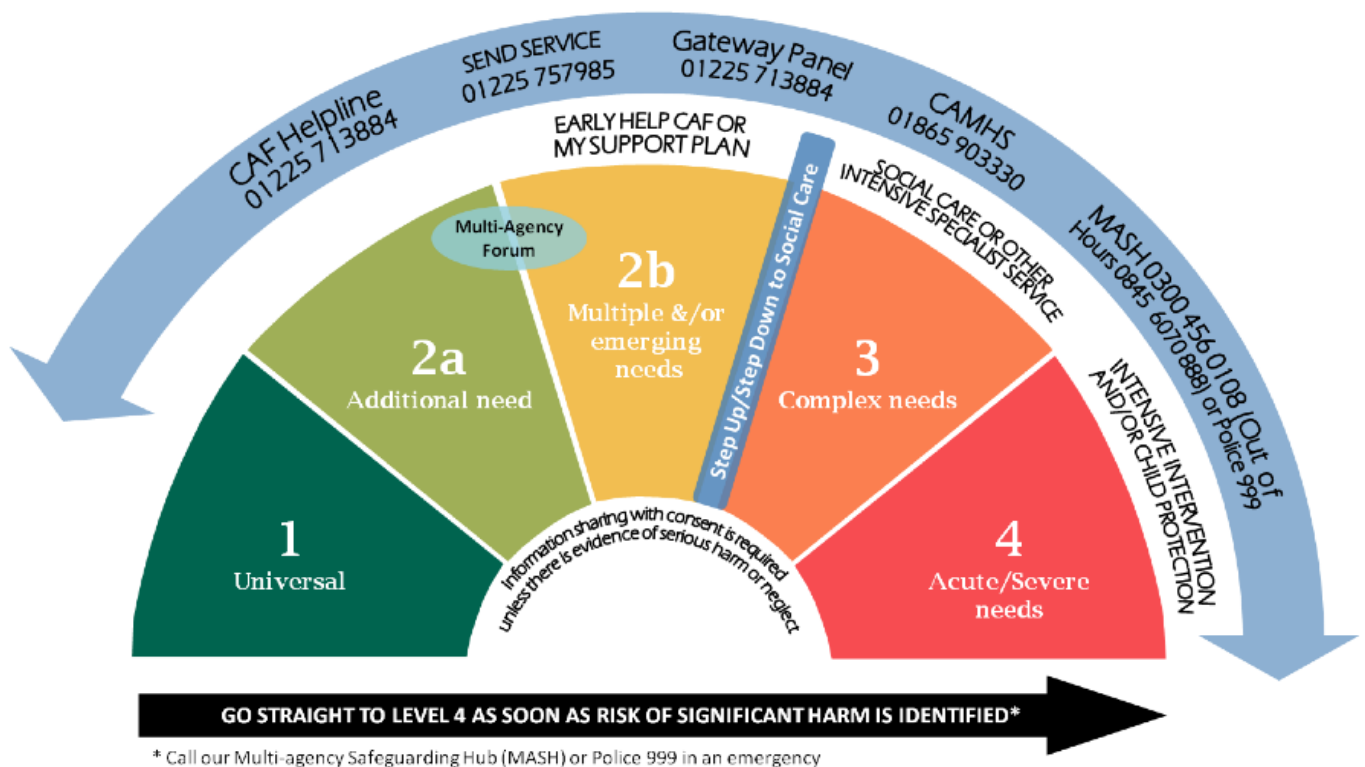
CAF Helpline
01225 713884

SEND SERVICE
01225 757985

Gateway Panel
01225 713884

CAMHS
01865 903330

MASH 0300 456 0108 (Out of Hours 0845 6070888) or Police 999

EARLY HELP CAF OR MY SUPPORT PLAN

SOCIAL CARE OR OTHER INTENSIVE SPECIALIST SERVICE

INTENSIVE INTERVENTION AND/OR CHILD PROTECTION

Multi-Agency Forum

1
Universal

2a
Additional need

2b
Multiple &/or emerging needs

Step Up/Step Down to Social Care

3
Complex needs

4
Acute/Severe needs

Information sharing with consent is required unless there is evidence of serious harm or neglect

GO STRAIGHT TO LEVEL 4 AS SOON AS RISK OF SIGNIFICANT HARM IS IDENTIFIED*

* Call our Multi-agency Safeguarding Hub (MASH) or Police 999 in an emergency